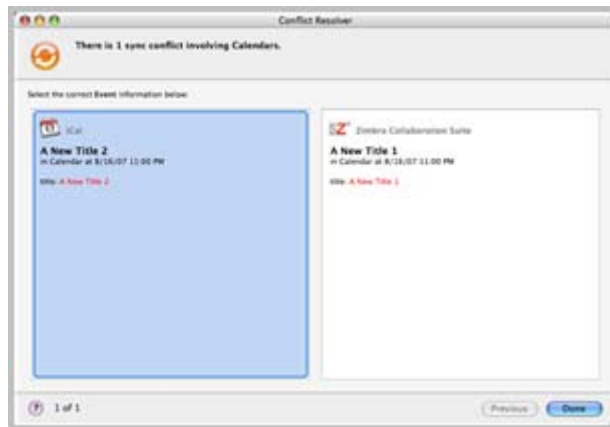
Conflict Resolver

There is 1 sync conflict involving Calendars.

Select the correct Event information below.

iCal

A New Title 2

in Calendar at 8/16/07 11:00 PM

title: A New Title 2

Zimbra Collaboration Suite

A New Title 1

in Calendar at 8/16/07 11:00 PM

title: A New Title 1

?

1 of 1

Previous

Done